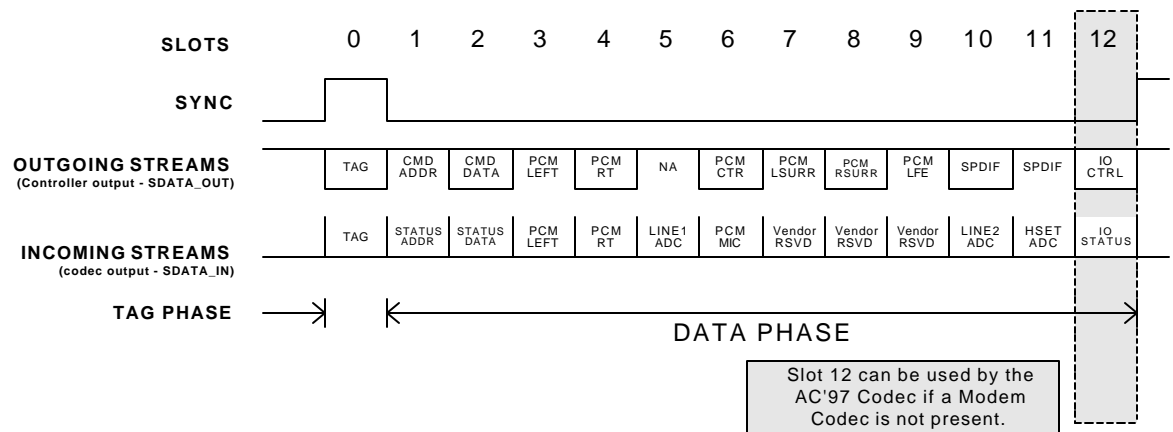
SLOTS 0 1 2 3 4 5 6 7 8 9 10 11 12

SYNC

OUTGOING STREAMS
(Controller output - SDATA_OUT)

TAG | CMD ADDR | CMD DATA | PCM LEFT | PCM RT | NA | PCM CTR | PCM LSURR | PCM RSURR | PCM LFE | SPDIF | SPDIF | IO CTRL

INCOMING STREAMS
(codec output - SDATA_IN)

TAG | STATUS ADDR | STATUS DATA | PCM LEFT | PCM RT | LINE1 ADC | PCM MIC | Vendor RSVD | Vendor RSVD | Vendor RSVD | LINE2 ADC | HSET ADC | IO STATUS

TAG PHASE

DATA PHASE

Slot 12 can be used by the AC'97 Codec if a Modem Codec is not present.